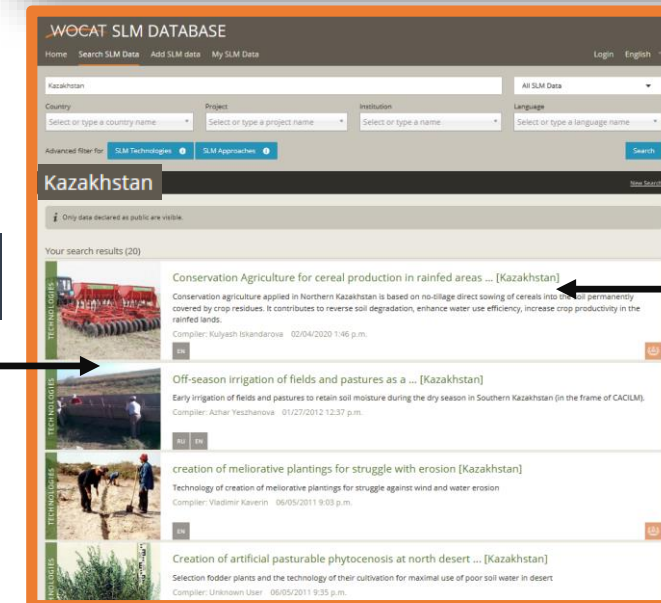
WOCAT SLM DATABASE

Home Search SLM Data Add SLM data My SLM Data

Login English

Kazakhstan

All SLM Data

Country
Select or type a country name

Project
Select or type a project name

Institution
Select or type a name

Language
Select or type a language name

Advanced filter for SLM Technologies SLM Approaches

Search

Kazakhstan

New Search

Only data declared as public are visible.

Your search results (20)

TECHNOLOGIES

Conservation Agriculture for cereal production in rainfed areas ... [Kazakhstan]

Conservation agriculture applied in Northern Kazakhstan is based on no-tillage direct sowing of cereals into the soil permanently covered by crop residues. It contributes to reverse soil degradation, enhance water use efficiency, increase crop productivity in the rainfed lands.

Compiler: Kulyash Iskandarova 02/04/2020 1:46 p.m.

EN

TECHNOLOGIES

Off-season irrigation of fields and pastures as a ... [Kazakhstan]

Early irrigation of fields and pastures to retain soil moisture during the dry season in Southern Kazakhstan (in the frame of CACILM).

Compiler: Azhar Yeszhanova 01/27/2012 12:37 p.m.

RU EN

TECHNOLOGIES

creation of meliorative plantings for struggle with erosion [Kazakhstan]

Technology of creation of meliorative plantings for struggle against wind and water erosion

Compiler: Vladimir Kaverin 06/05/2011 9:03 p.m.

EN

TECHNOLOGIES

Creation of artificial pasturable phytocenosis at north desert ... [Kazakhstan]

Selection fodder plants and the technology of their cultivation for maximal use of poor soil water in desert

Compiler: Unknown User 06/05/2011 9:35 p.m.